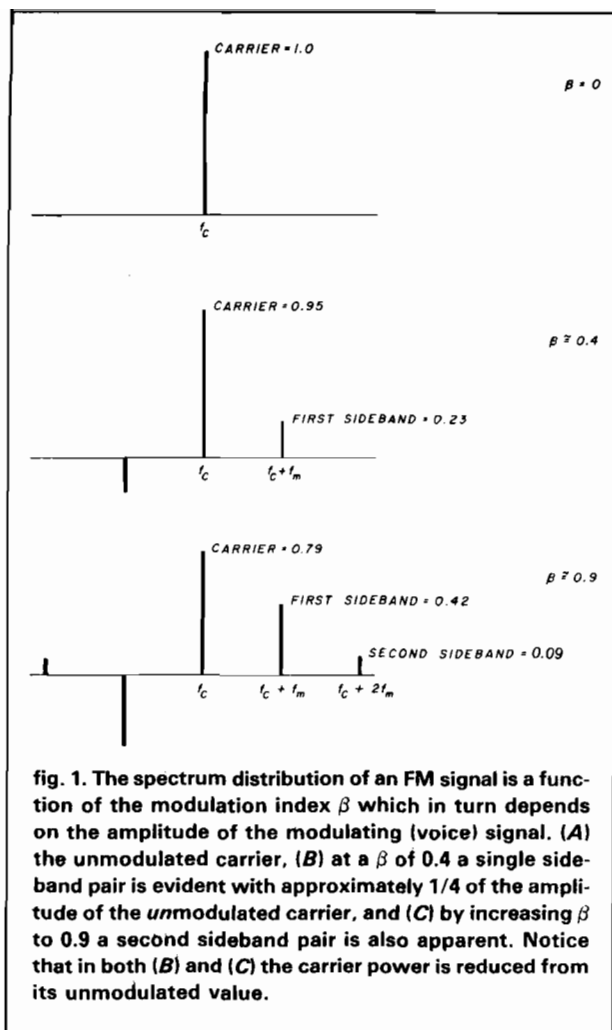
CARRIER = 1.0

$\beta = 0$

$f_c$

CARRIER = 0.95

$\beta \cong 0.4$

FIRST SIDEBAND = 0.23

$f_c$ $f_c + f_m$

CARRIER = 0.79

$\beta \cong 0.9$

FIRST SIDEBAND = 0.42

SECOND SIDEBAND = 0.09

$f_c$ $f_c + f_m$ $f_c + 2f_m$

fig. 1. The spectrum distribution of an FM signal is a function of the modulation index $\beta$ which in turn depends on the amplitude of the modulating (voice) signal. (A) the unmodulated carrier, (B) at a $\beta$ of 0.4 a single sideband pair is evident with approximately 1/4 of the amplitude of the unmodulated carrier, and (C) by increasing $\beta$ to 0.9 a second sideband pair is also apparent. Notice that in both (B) and (C) the carrier power is reduced from its unmodulated value.